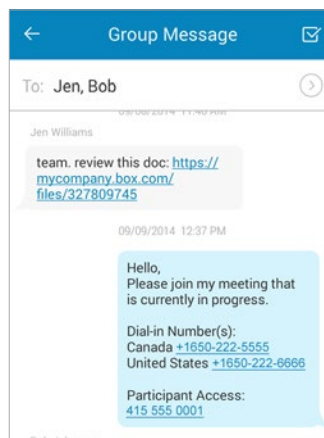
Group Message

To: Jen, Bob

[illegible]

Jen Williams

team. review this doc: https://mycompany.box.com/files/327809745

09/09/2014 12:37 PM

Hello,
Please join my meeting that is currently in progress.

Dial-in Number(s):
Canada +1650-222-5555
United States +1650-222-6666

Participant Access:
415 555 0001

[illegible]